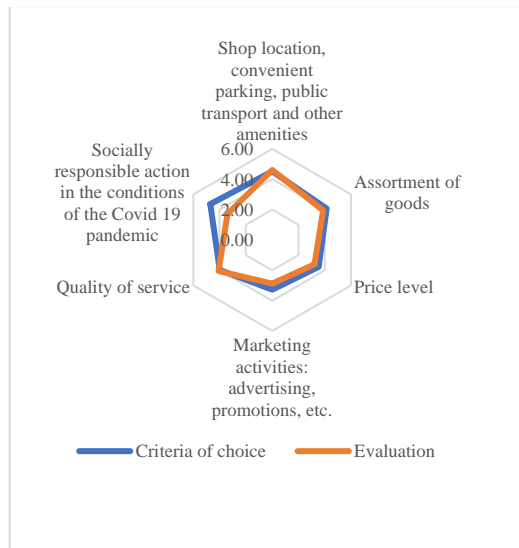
Shop location, convenient parking, public transport and other amenities

Socially responsible action in the conditions of the Covid 19 pandemic

6.00
4.00
2.00
0.00

Assortment of goods

Quality of service

Price level

Marketing activities: advertising, promotions, etc.

Criteria of choice
Evaluation